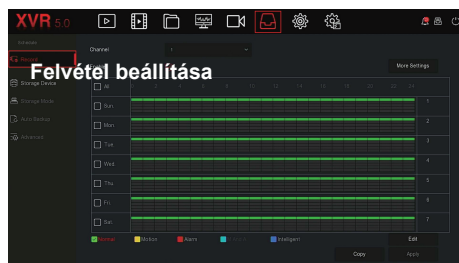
XVR 5.0

Schedule
Record
Storage Device
Storage Mode
Auto Backup
Advanced

Channel 1

Felvétel beállítása

More Settings

All 0 2 4 6 8 10 12 14 16 18 20 22 24

Sun 1
Mon 2
Tue 3
Wed 4
Thu 5
Fri 6
Sat 7

Normal Motion Alarm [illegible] Intelligent

Edit
Copy Apply